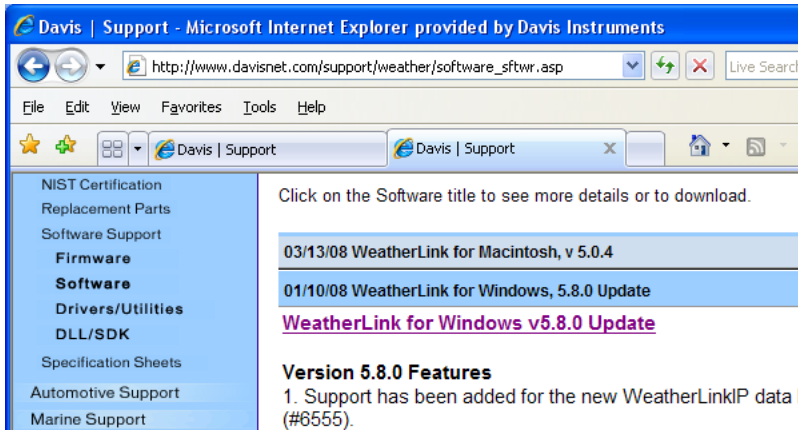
Davis | Support - Microsoft Internet Explorer provided by Davis Instruments

http://www.davisnet.com/support/weather/software_sftwr.asp

Live Search

File Edit View Favorites Tools Help

Davis | Support

Davis | Support

NIST Certification
Replacement Parts
Software Support
Firmware
Software
Drivers/Utilities
DLL/SDK
Specification Sheets
Automotive Support
Marine Support

Click on the Software title to see more details or to download.

03/13/08 WeatherLink for Macintosh, v 5.0.4

01/10/08 WeatherLink for Windows, 5.8.0 Update

WeatherLink for Windows v5.8.0 Update

Version 5.8.0 Features

1. Support has been added for the new WeatherLinkIP data (#6555).